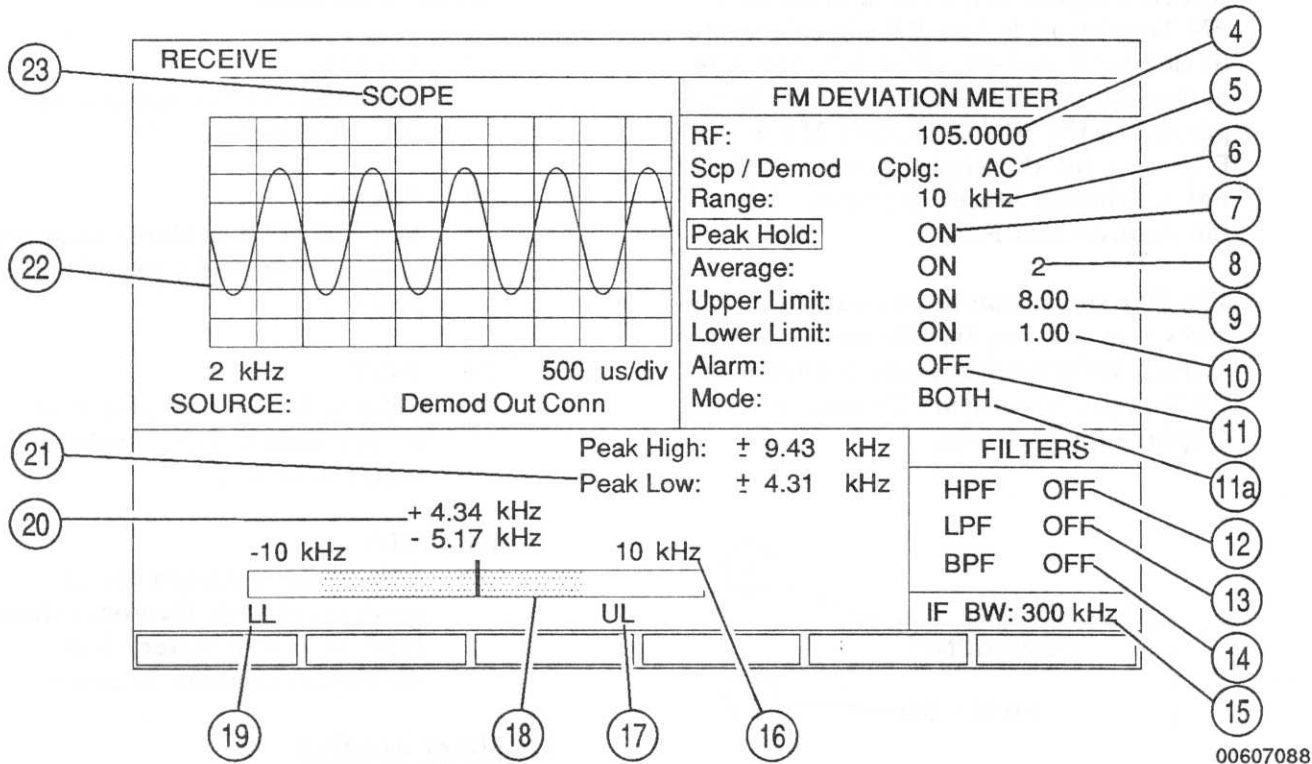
RECEIVE

23 SCOPE

22

2 kHz 500 us/div
SOURCE: Demod Out Conn

FM DEVIATION METER

RF: 105.0000 4
Scp / Demod Cplg: AC 5
Range: 10 kHz 6
Peak Hold: ON 7
Average: ON 2 8
Upper Limit: ON 8.00 9
Lower Limit: ON 1.00 10
Alarm: OFF 11
Mode: BOTH 11a

21 Peak High: ± 9.43 kHz
Peak Low: ± 4.31 kHz

20 + 4.34 kHz
- 5.17 kHz

-10 kHz 10 kHz

LL UL

FILTERS
HPF OFF 12
LPF OFF 13
BPF OFF 14

IF BW: 300 kHz 15

19 18 17 16

00607088